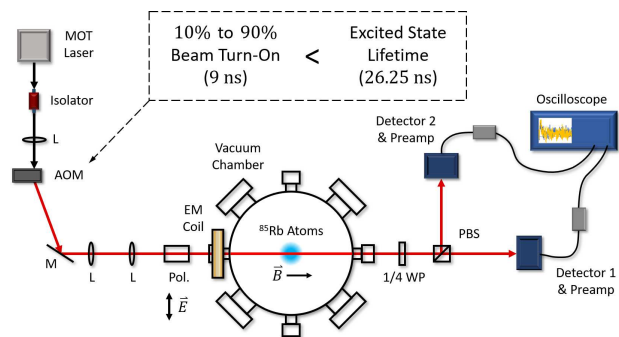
MOT Laser

Isolator

L

AOM

10% to 90% Beam Turn-On (9 ns) < Excited State Lifetime (26.25 ns)

Vacuum Chamber

EM Coil

$^{85}$Rb Atoms

$\vec{B}$

M

L

L

Pol.

$\vec{E}$

1/4 WP

PBS

Detector 2 & Preamp

Oscilloscope

Detector 1 & Preamp